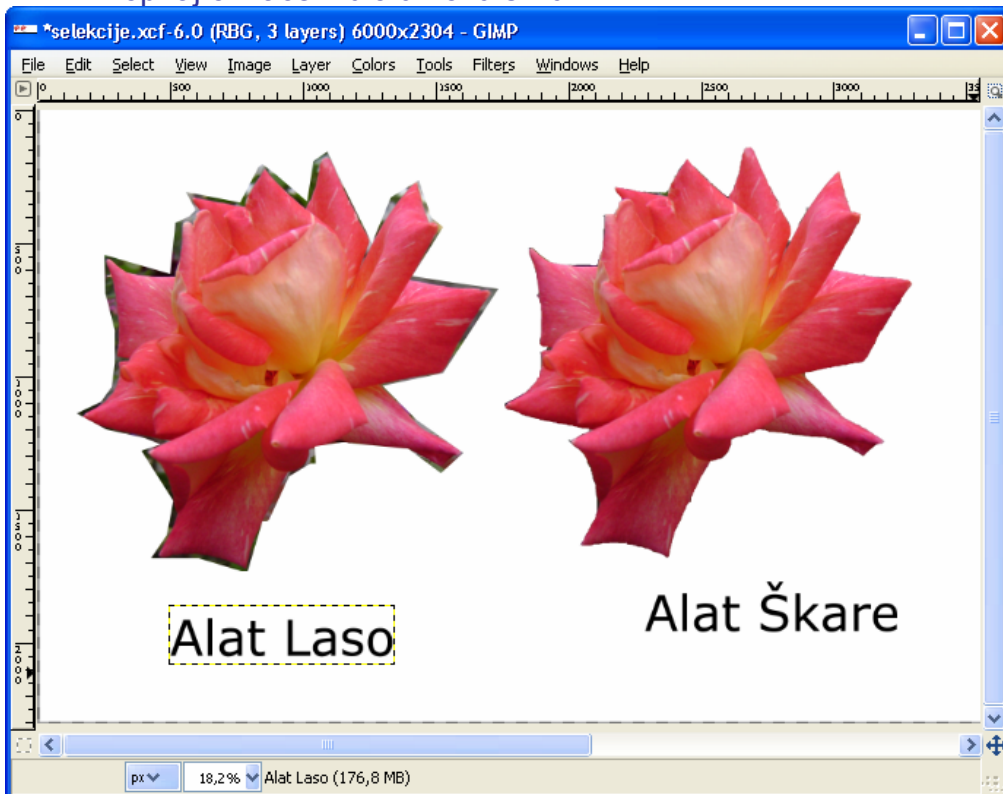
*selekcije.xcf-6.0 (RBG, 3 layers) 6000x2304 - GIMP

File Edit Select View Image Layer Colors Tools Filters Windows Help

0 500 1000 1500 2000 2500 3000

0 500 1000 1500 2000

Alat Laso

Alat Škare

px 18,2% Alat Laso (176,8 MB)